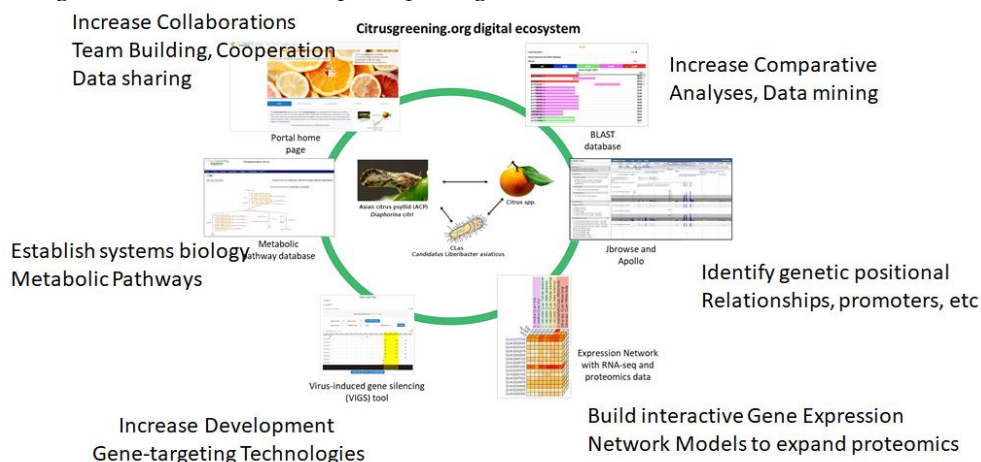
Increase Collaborations
Team Building, Cooperation
Data sharing

Citrusgreening.org digital ecosystem

Increase Comparative
Analyses, Data mining

Portal home page

BLAST database

Asian citrus psyllid (ACP)
Diaphorina citri

Citrus spp.

CLas
Candidatus Liberibacter asiaticus

Metabolic pathway database

Establish systems biology
Metabolic Pathways

Jbrowse and Apollo

Identify genetic positional
Relationships, promoters, etc

Expression Network with RNA-seq and proteomics data

Virus-induced gene silencing (VIGS) tool

Increase Development
Gene-targeting Technologies

Build interactive Gene Expression
Network Models to expand proteomics